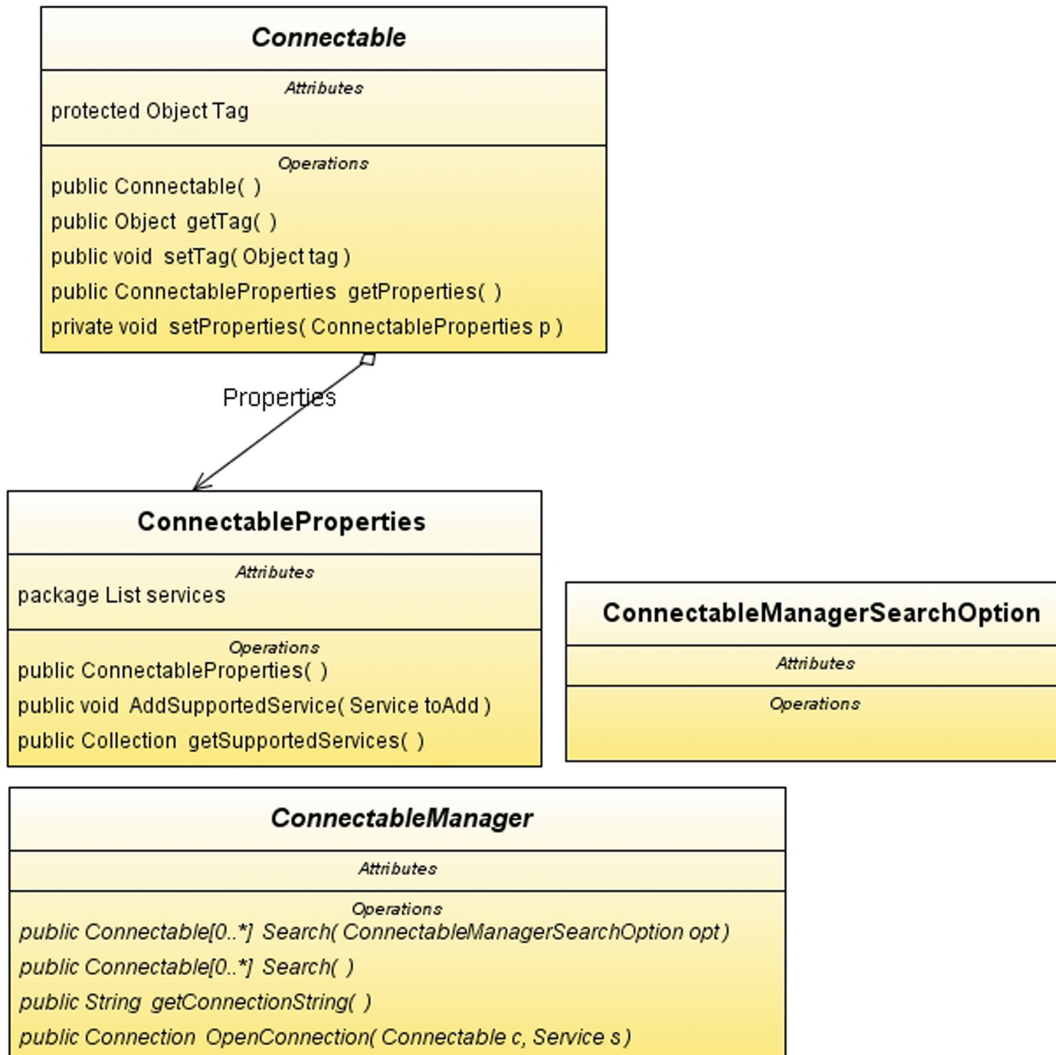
Connectable

Attributes

protected Object Tag

Operations

public Connectable( )

public Object getTag( )

public void setTag( Object tag )

public ConnectableProperties getProperties( )

private void setProperties( ConnectableProperties p )

Properties

ConnectableProperties

Attributes

package List services

Operations

public ConnectableProperties( )

public void AddSupportedService( Service toAdd )

public Collection getSupportedServices( )

ConnectableManagerSearchOption

Attributes

Operations

ConnectableManager

Attributes

Operations

public Connectable[0..*] Search( ConnectableManagerSearchOption opt )

public Connectable[0..*] Search( )

public String getConnectionString( )

public Connection OpenConnection( Connectable c, Service s )